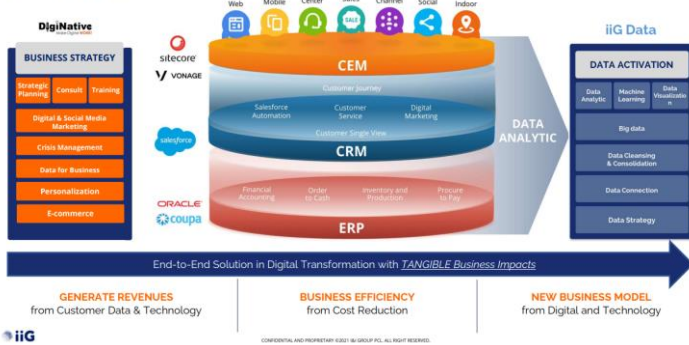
DigiNative
Web Mobile Center Sales Channel Social Indoor
iiG Data

BUSINESS STRATEGY
Strategic Planning
Consult
Training
Digital & Social Media Marketing
Crisis Management
Data for Business
Personalization
E-commerce

sitecore
VONAGE
salesforce
ORACLE
coupa

CEM
Customer Journey
Salesforce Automation
Customer Service
Digital Marketing
Customer Single View
CRM
Financial Accounting
Order to Cash
Inventory and Production
Procure to Pay
ERP

DATA ANALYTIC

DATA ACTIVATION
Data Analytic
Machine Learning
Data Visualization
Big data
Data Cleansing & Consolidation
Data Connection
Data Strategy

End-to-End Solution in Digital Transformation with TANGIBLE Business Impacts

GENERATE REVENUES
from Customer Data & Technology

BUSINESS EFFICIENCY
from Cost Reduction

NEW BUSINESS MODEL
from Digital and Technology

iiG
CONFIDENTIAL AND PROPRIETARY ©2021 IIG GROUP PCL. ALL RIGHT RESERVED.